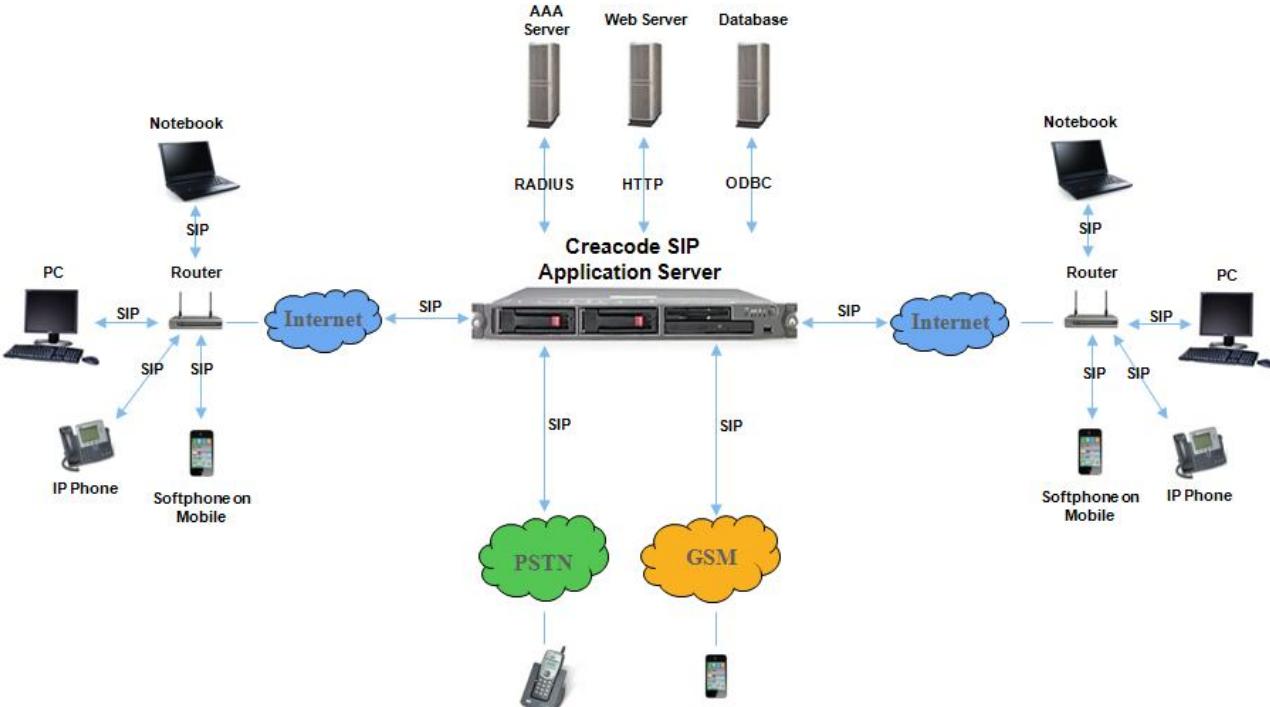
AAA Server

Web Server

Database

RADIUS

HTTP

ODBC

Creacode SIP Application Server

Notebook

SIP

Router

PC

SIP

SIP

SIP

IP Phone

Softphone on Mobile

Internet

SIP

SIP

Internet

Notebook

SIP

Router

PC

SIP

SIP

SIP

Softphone on Mobile

IP Phone

SIP

SIP

PSTN

GSM